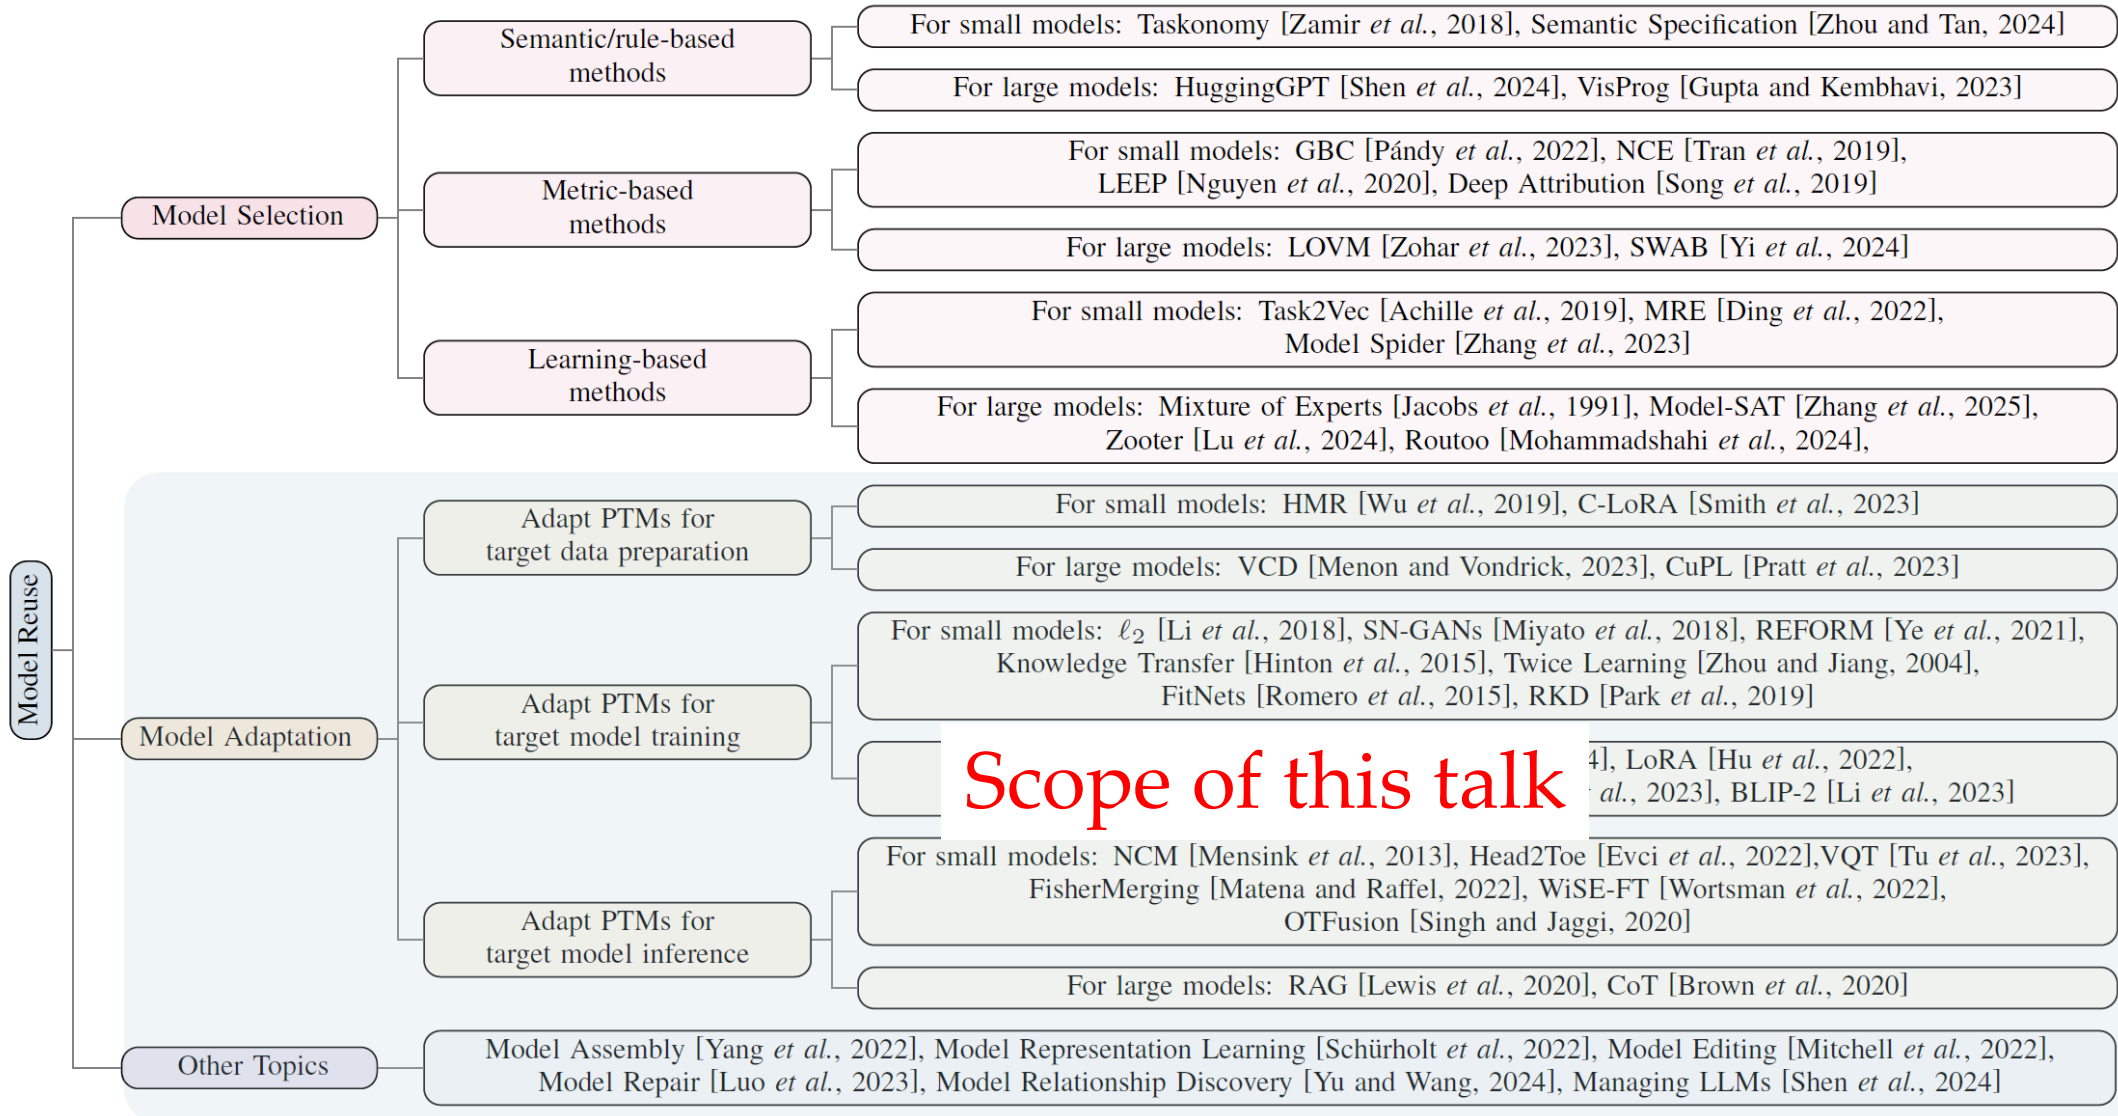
Model Reuse

Model Selection

Semantic/rule-based methods

For small models: Taskonomy [Zamir et al., 2018], Semantic Specification [Zhou and Tan, 2024]

For large models: HuggingGPT [Shen et al., 2024], VisProg [Gupta and Kembhavi, 2023]

Metric-based methods

For small models: GBC [Pándy et al., 2022], NCE [Tran et al., 2019], LEEP [Nguyen et al., 2020], Deep Attribution [Song et al., 2019]

For large models: LOVM [Zohar et al., 2023], SWAB [Yi et al., 2024]

Learning-based methods

For small models: Task2Vec [Achille et al., 2019], MRE [Ding et al., 2022], Model Spider [Zhang et al., 2023]

For large models: Mixture of Experts [Jacobs et al., 1991], Model-SAT [Zhang et al., 2025], Zooter [Lu et al., 2024], Routoo [Mohammadshahi et al., 2024],

Model Adaptation

Adapt PTMs for target data preparation

For small models: HMR [Wu et al., 2019], C-LoRA [Smith et al., 2023]

For large models: VCD [Menon and Vondrick, 2023], CuPL [Pratt et al., 2023]

Adapt PTMs for target model training

For small models: $\ell_2$ [Li et al., 2018], SN-GANs [Miyato et al., 2018], REFORM [Ye et al., 2021], Knowledge Transfer [Hinton et al., 2015], Twice Learning [Zhou and Jiang, 2004], FitNets [Romero et al., 2015], RKD [Park et al., 2019]

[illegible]4], LoRA [Hu et al., 2022], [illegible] al., 2023], BLIP-2 [Li et al., 2023]

Scope of this talk

Adapt PTMs for target model inference

For small models: NCM [Mensink et al., 2013], Head2Toe [Evci et al., 2022],VQT [Tu et al., 2023], FisherMerging [Matena and Raffel, 2022], WiSE-FT [Wortsman et al., 2022], OTFusion [Singh and Jaggi, 2020]

For large models: RAG [Lewis et al., 2020], CoT [Brown et al., 2020]

Other Topics

Model Assembly [Yang et al., 2022], Model Representation Learning [Schürholt et al., 2022], Model Editing [Mitchell et al., 2022], Model Repair [Luo et al., 2023], Model Relationship Discovery [Yu and Wang, 2024], Managing LLMs [Shen et al., 2024]